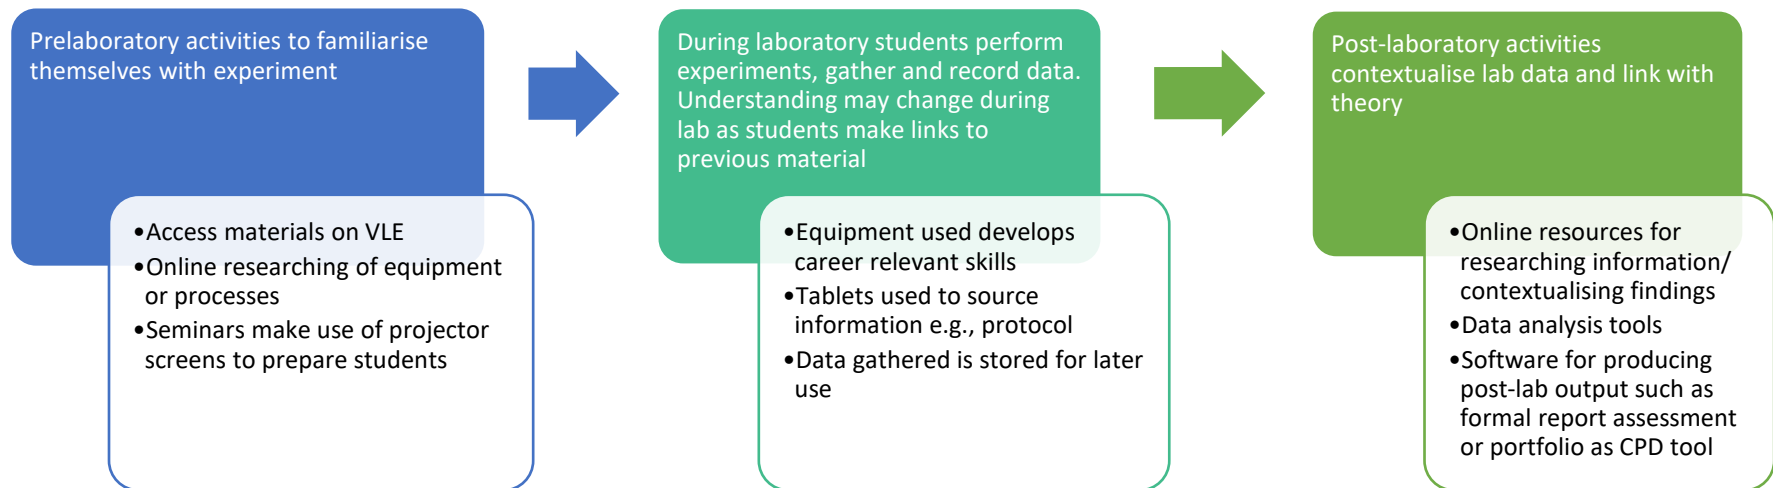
Prelaboratory activities to familiarise themselves with experiment

•Access materials on VLE
•Online researching of equipment or processes
•Seminars make use of projector screens to prepare students

During laboratory students perform experiments, gather and record data. Understanding may change during lab as students make links to previous material

•Equipment used develops career relevant skills
•Tablets used to source information e.g., protocol
•Data gathered is stored for later use

Post-laboratory activities contextualise lab data and link with theory

•Online resources for researching information/ contextualising findings
•Data analysis tools
•Software for producing post-lab output such as formal report assessment or portfolio as CPD tool